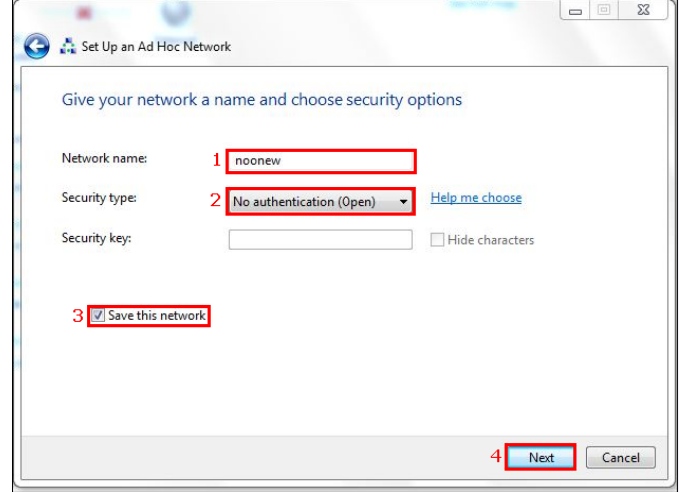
Set Up an Ad Hoc Network

Give your network a name and choose security options

Network name: 1 noonew

Security type: 2 No authentication (Open) Help me choose

Security key: Hide characters

3 Save this network

4 Next Cancel